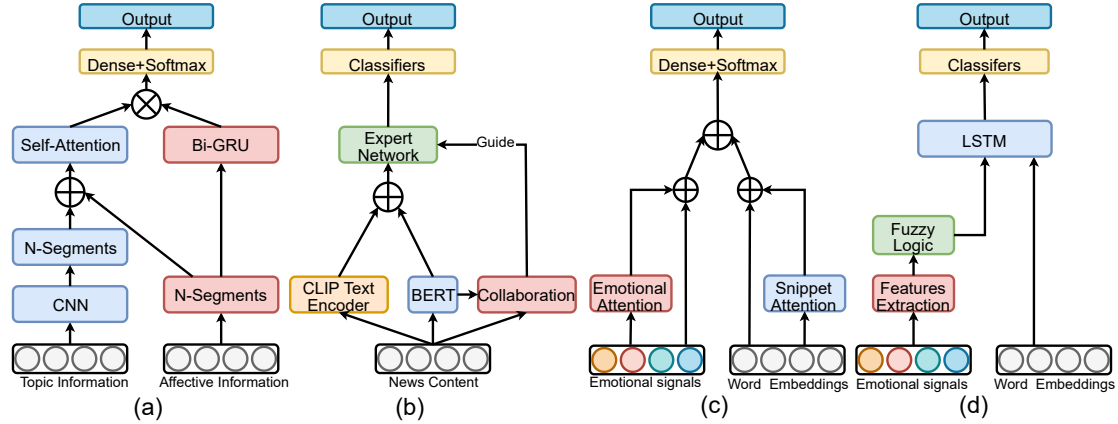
Output
Dense+Softmax
Self-Attention
Bi-GRU
N-Segments
CNN
N-Segments
Topic Information
Affective Information
(a)

Output
Classifiers
Expert Network
Guide
CLIP Text Encoder
BERT
Collaboration
News Content
(b)

Output
Dense+Softmax
Emotional Attention
Snippet Attention
Emotional signals
Word Embeddings
(c)

Output
Classifers
LSTM
Fuzzy Logic
Features Extraction
Emotional signals
Word Embeddings
(d)